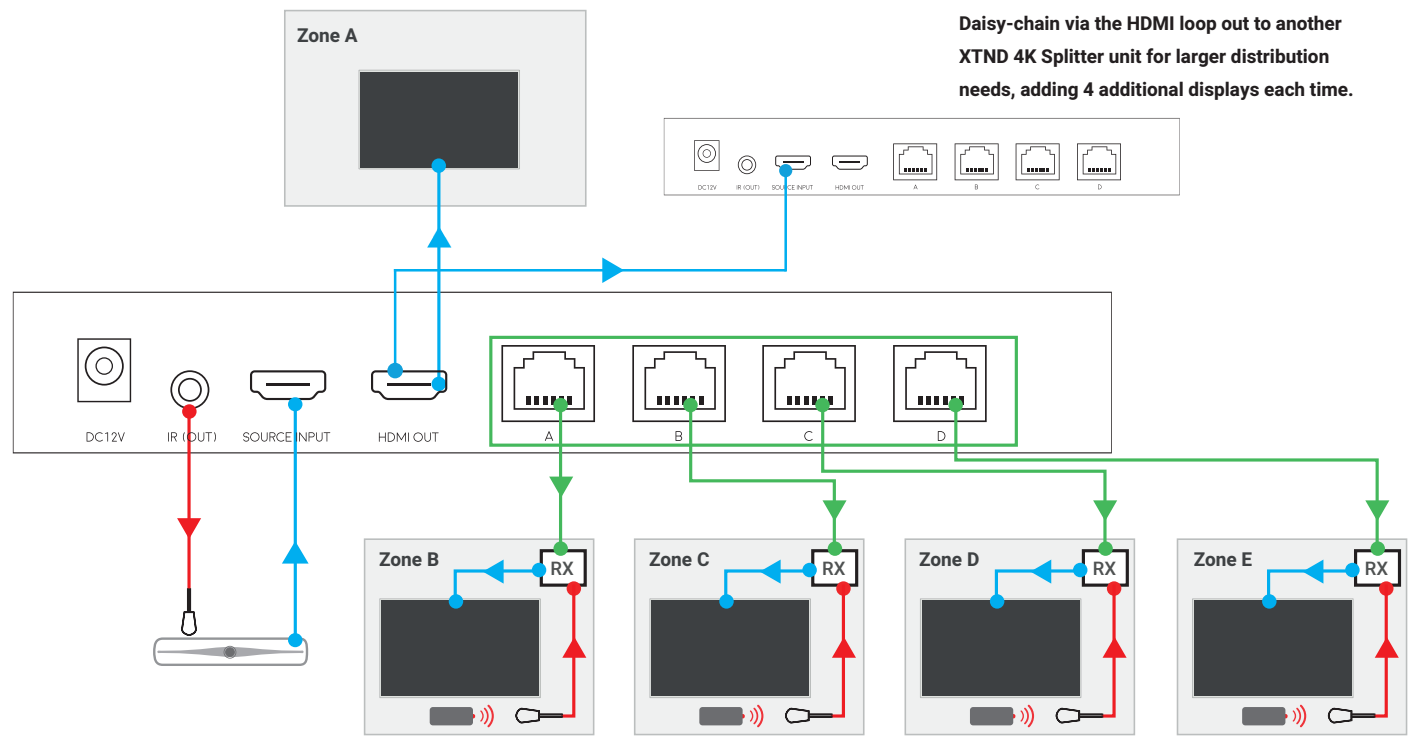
Zone A

Daisy-chain via the HDMI loop out to another XTND 4K Splitter unit for larger distribution needs, adding 4 additional displays each time.

DC12V IR (OUT) SOURCE INPUT HDMI OUT A B C D

DC12V IR (OUT) SOURCE INPUT HDMI OUT A B C D

Zone B RX

Zone C RX

Zone D RX

Zone E RX